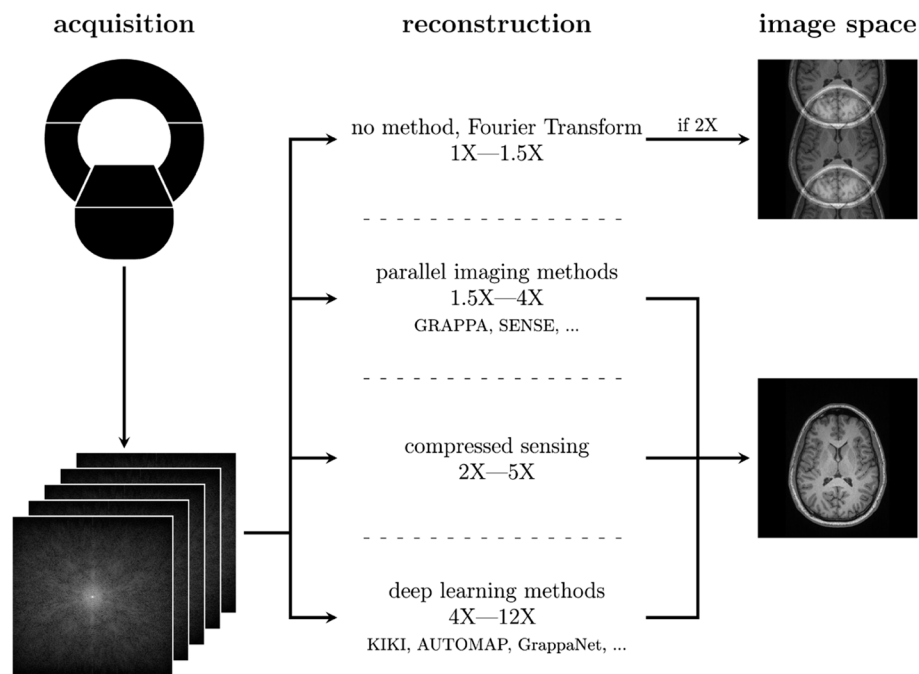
acquisition

reconstruction

image space

no method, Fourier Transform
1X—1.5X

if 2X

parallel imaging methods
1.5X—4X
GRAPPA, SENSE, ...

compressed sensing
2X—5X

deep learning methods
4X—12X
KIKI, AUTOMAP, GrappaNet, ...